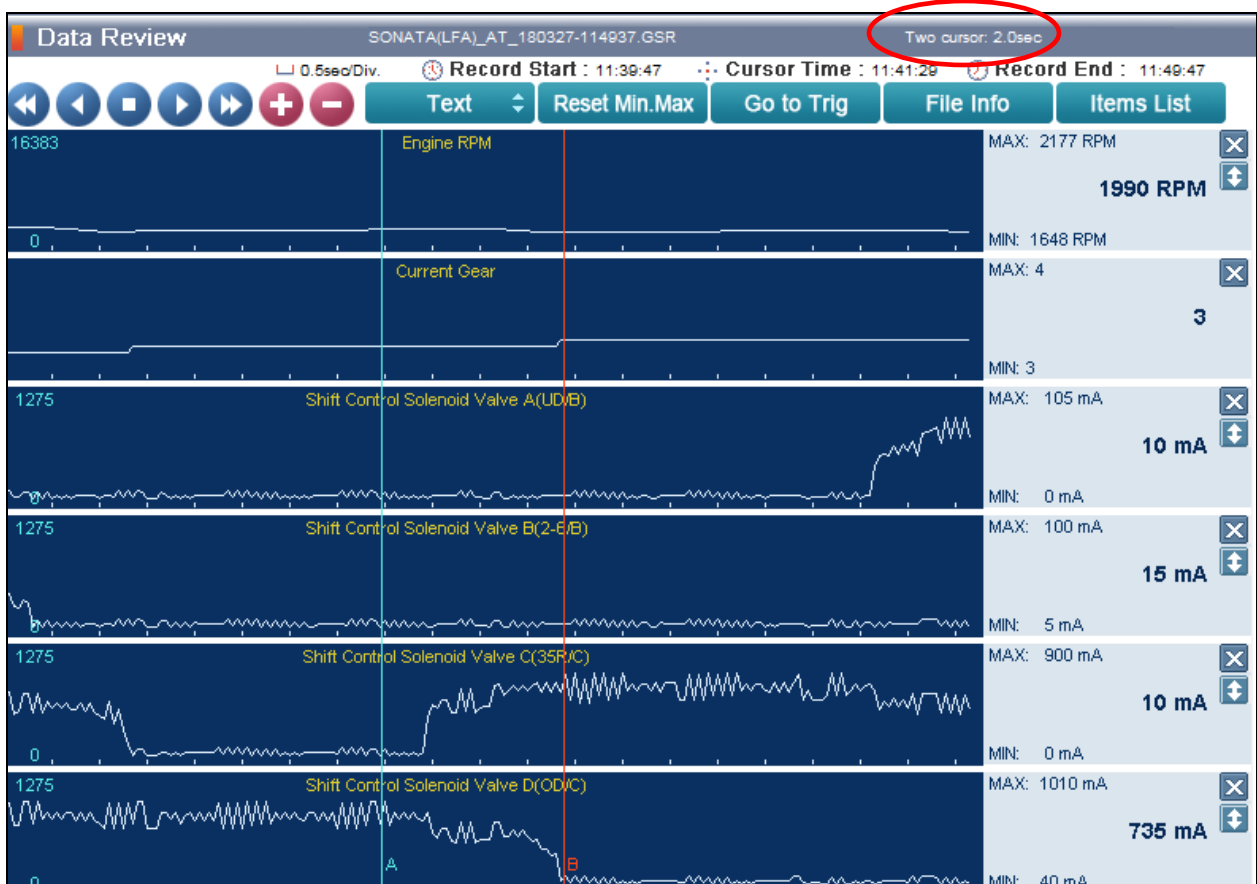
Data Review SONATA(LFA)_AT_180327-114937.GSR Two cursor: 2.0sec

0.5sec/Div. Record Start : 11:39:47 Cursor Time : 11:41:29 Record End : 11:49:47

Text Reset Min.Max Go to Trig File Info Items List

16383 Engine RPM
0
MAX: 2177 RPM
1990 RPM
MIN: 1648 RPM

Current Gear
MAX: 4
3
MIN: 3

1275 Shift Control Solenoid Valve A(UD/B)
0
MAX: 105 mA
10 mA
MIN: 0 mA

1275 Shift Control Solenoid Valve B(2-6/B)
0
MAX: 100 mA
15 mA
MIN: 5 mA

1275 Shift Control Solenoid Valve C(35R/C)
0
MAX: 900 mA
10 mA
MIN: 0 mA

1275 Shift Control Solenoid Valve D(OD/C)
A B
0
MAX: 1010 mA
735 mA
MIN: 40 mA